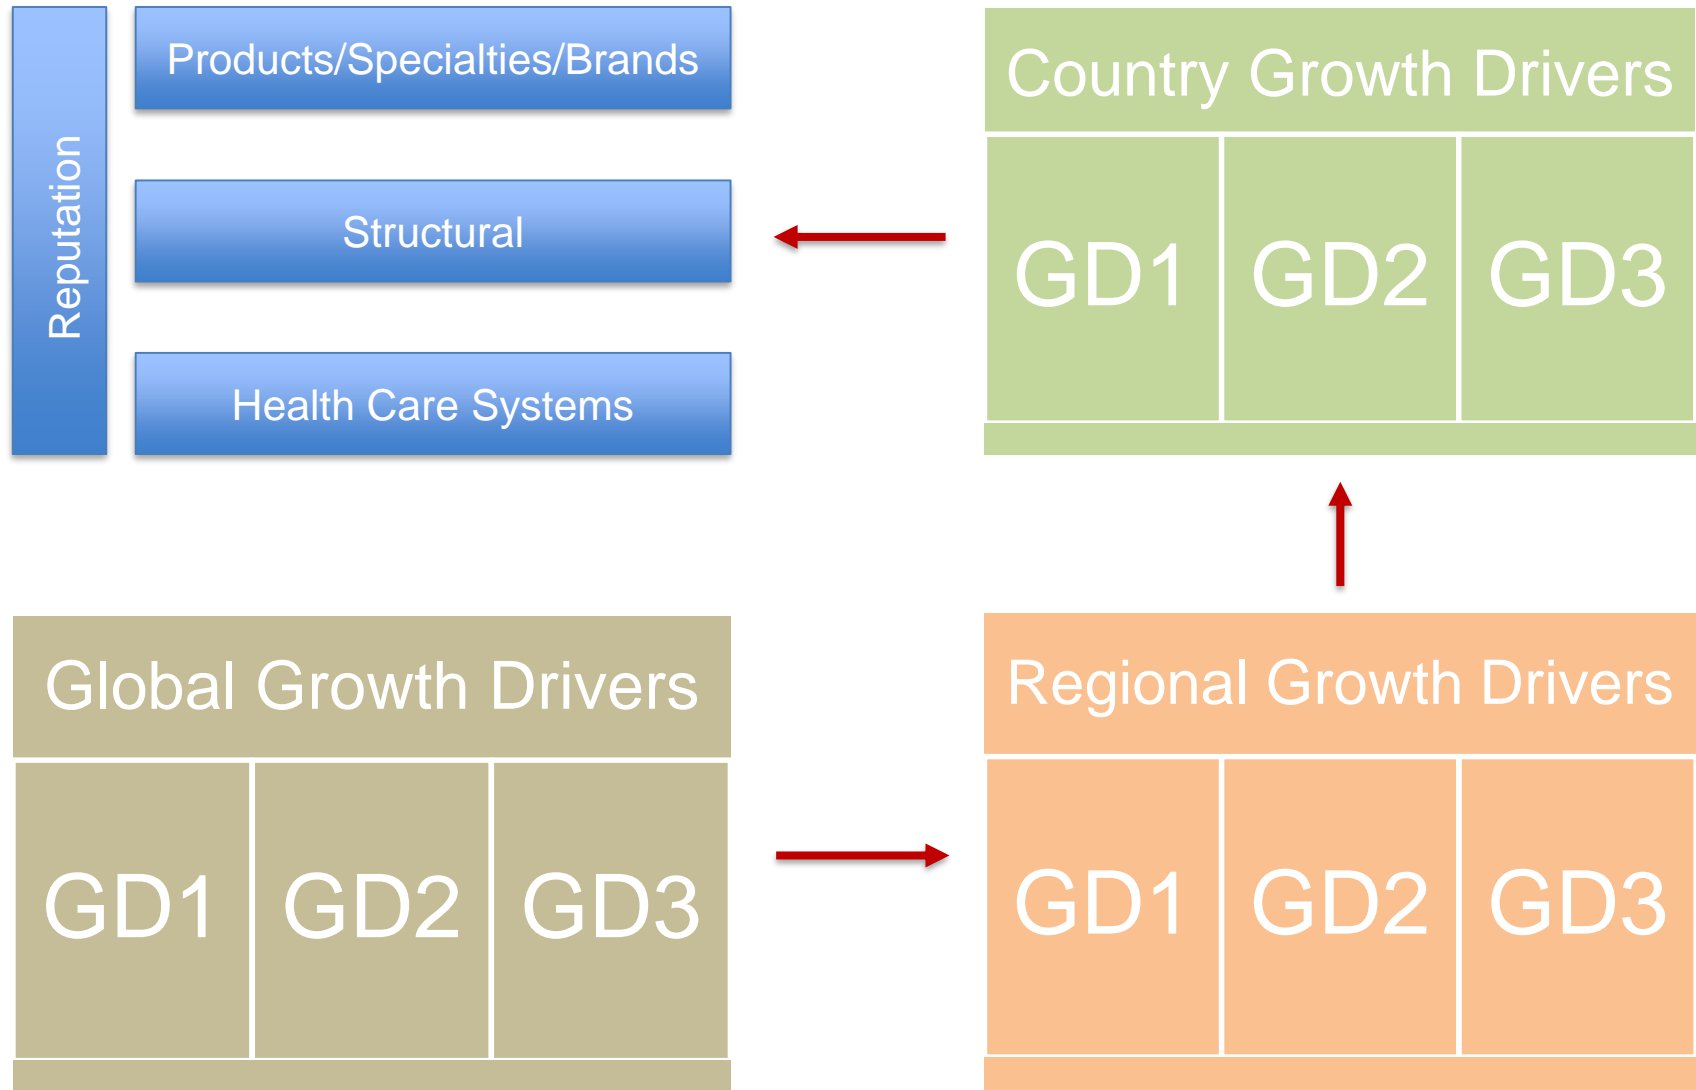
Reputation

Products/Specialties/Brands

Structural

Health Care Systems

Country Growth Drivers

| GD1 | GD2 | GD3 |
|---|---|---|

Global Growth Drivers

| GD1 | GD2 | GD3 |
|---|---|---|

Regional Growth Drivers

| GD1 | GD2 | GD3 |
|---|---|---|